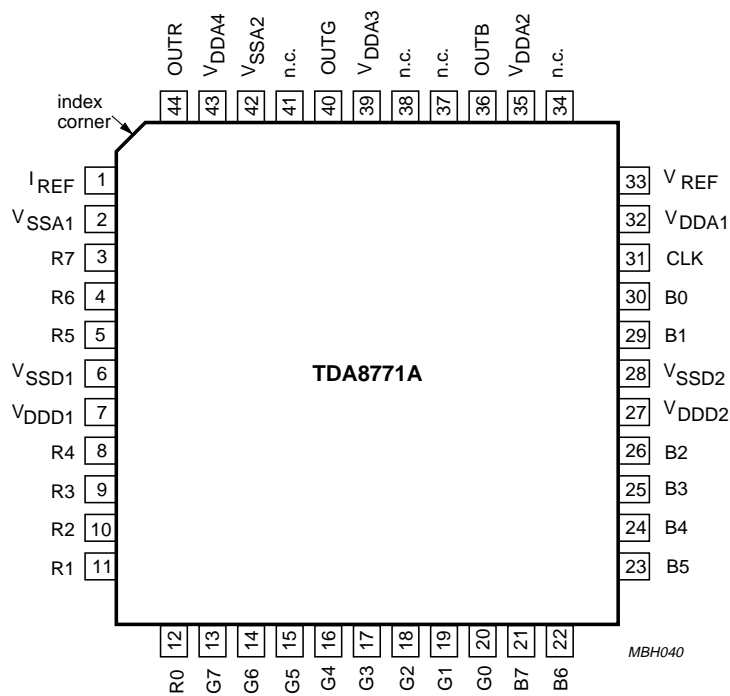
OUTR 44
$V_{DDA4}$ 43
$V_{SSA2}$ 42
n.c. 41
OUTG 40
$V_{DDA3}$ 39
n.c. 38
n.c. 37
OUTB 36
$V_{DDA2}$ 35
n.c. 34

index corner

$I_{REF}$ 1
$V_{SSA1}$ 2
R7 3
R6 4
R5 5
$V_{SSD1}$ 6
$V_{DDD1}$ 7
R4 8
R3 9
R2 10
R1 11

TDA8771A

33 $V_{REF}$
32 $V_{DDA1}$
31 CLK
30 B0
29 B1
28 $V_{SSD2}$
27 $V_{DDD2}$
26 B2
25 B3
24 B4
23 B5

12 R0
13 G7
14 G6
15 G5
16 G4
17 G3
18 G2
19 G1
20 G0
21 B7
22 B6

MBH040